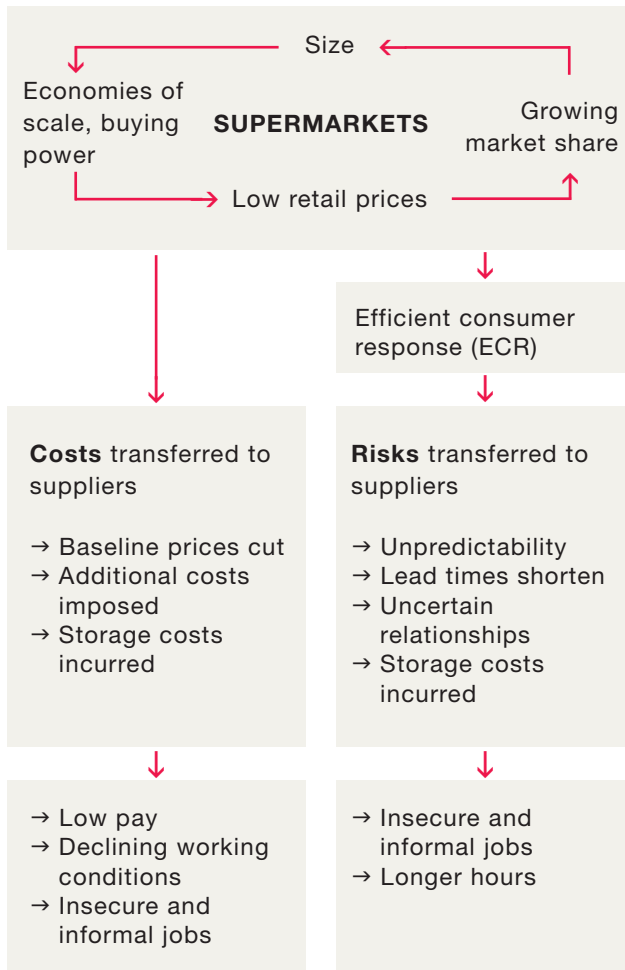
Size

Economies of scale, buying power

SUPERMARKETS

Growing market share

Low retail prices

Efficient consumer response (ECR)

**Costs** transferred to suppliers

→ Baseline prices cut
→ Additional costs imposed
→ Storage costs incurred

**Risks** transferred to suppliers

→ Unpredictability
→ Lead times shorten
→ Uncertain relationships
→ Storage costs incurred

→ Low pay
→ Declining working conditions
→ Insecure and informal jobs

→ Insecure and informal jobs
→ Longer hours